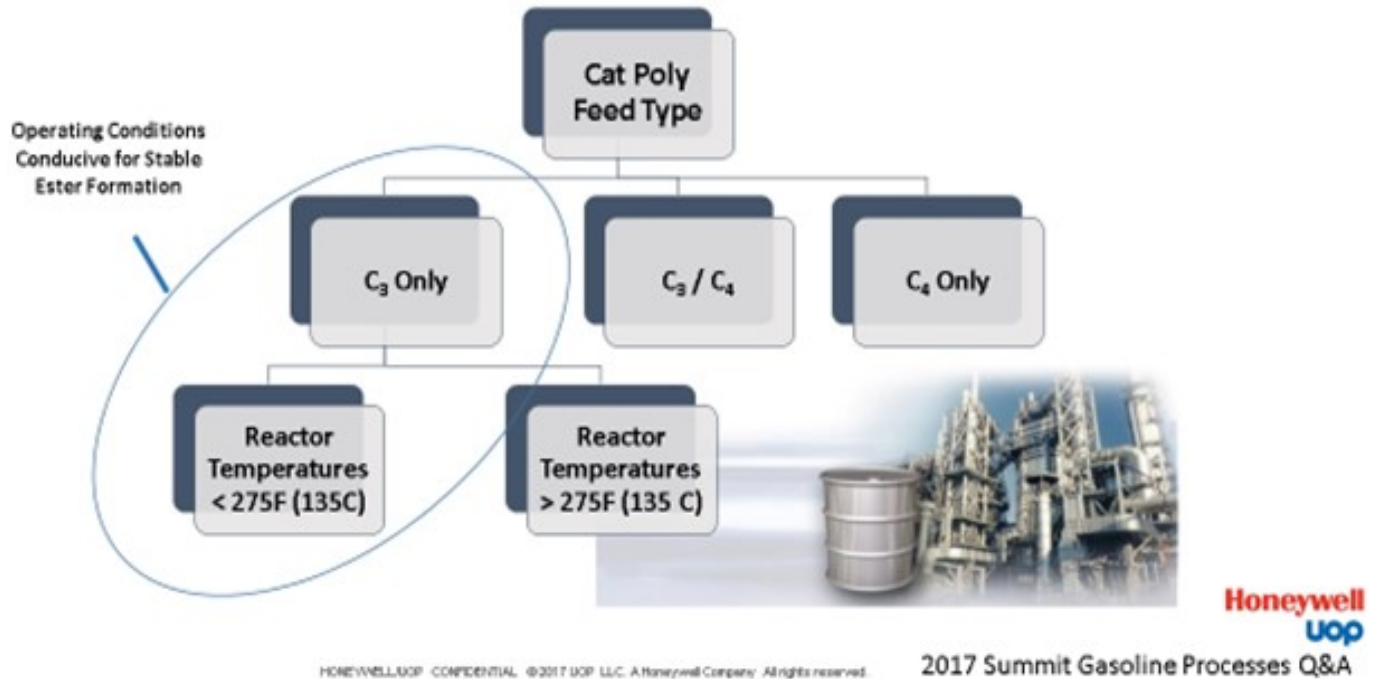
Cat Poly Feed Type

Operating Conditions Conducive for Stable Ester Formation

$C_3$ Only

$C_3$ / $C_4$

$C_4$ Only

Reactor Temperatures < 275F (135C)

Reactor Temperatures > 275F (135 C)

Honeywell
UOP

HONEYWELL/UOP CONFIDENTIAL ©2017 UOP LLC. A Honeywell Company All rights reserved.

2017 Summit Gasoline Processes Q&A